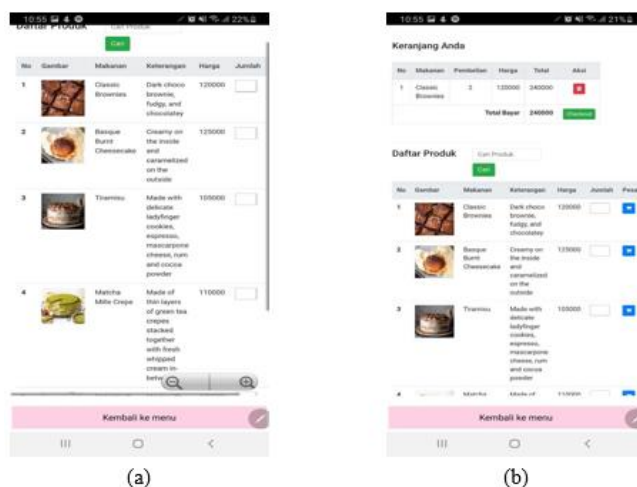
10:55 22%

Daftar Produk Cari Produk

Cari

| No | Gambar | Makanan | Keterangan | Harga | Jumlah |
|---|---|---|---|---|---|
| 1 | | Classic Brownies | Dark choco brownie, fudgy, and chocolatey | 120000 | |
| 2 | | Basque Burnt Cheesecake | Creamy on the inside and caramelized on the outside | 125000 | |
| 3 | | Tiramisu | Made with delicate ladyfinger cookies, espresso, mascarpone cheese, rum and cocoa powder | 105000 | |
| 4 | | Matcha Mille Crepe | Made of thin layers of green tea crepes stacked together with fresh whipped cream in-betw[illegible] | 110000 | |

Kembali ke menu

(a)

10:55 21%

Keranjang Anda

| No | Makanan | Pembelian | Harga | Total | Aksi |
|---|---|---|---|---|---|
| 1 | Classic Brownies | 2 | 120000 | 240000 | |
| | | | Total Bayar | 240000 | Checkout |

Daftar Produk Cari Produk

Cari

| No | Gambar | Makanan | Keterangan | Harga | Jumlah | Pesa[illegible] |
|---|---|---|---|---|---|---|
| 1 | | Classic Brownies | Dark choco brownie, fudgy, and chocolatey | 120000 | | |
| 2 | | Basque Burnt Cheesecake | Creamy on the inside and caramelized on the outside | 125000 | | |
| 3 | | Tiramisu | Made with delicate ladyfinger cookies, espresso, mascarpone cheese, rum and cocoa powder | 105000 | | |
| 4 | | Matcha | Made of | 110000 | | |

Kembali ke menu

(b)